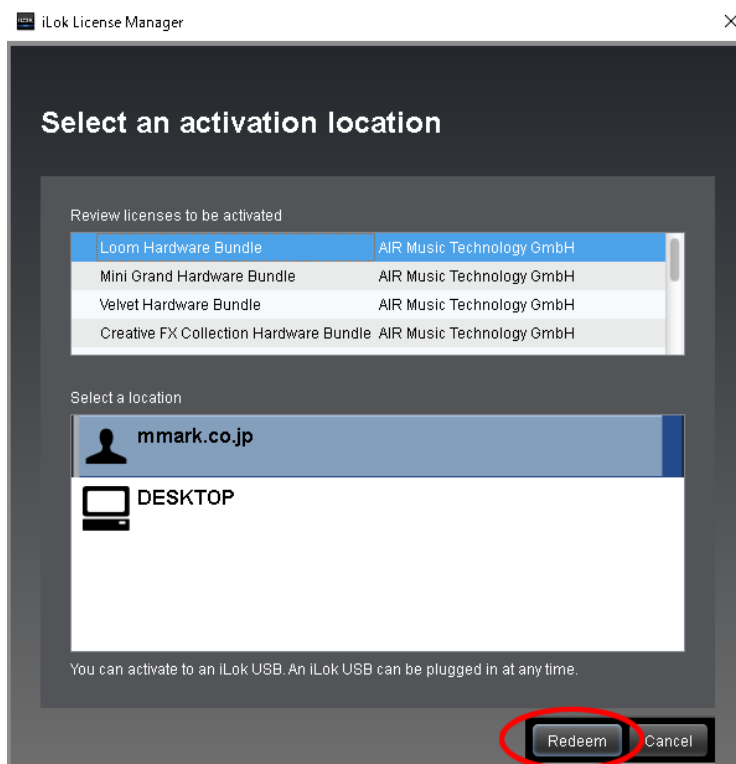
iLok License Manager

Select an activation location

Review licenses to be activated

| | |
|---|---|
| Loom Hardware Bundle | AIR Music Technology GmbH |
| Mini Grand Hardware Bundle | AIR Music Technology GmbH |
| Velvet Hardware Bundle | AIR Music Technology GmbH |
| Creative FX Collection Hardware Bundle | AIR Music Technology GmbH |

Select a location

mmark.co.jp

DESKTOP

You can activate to an iLok USB. An iLok USB can be plugged in at any time.

Redeem

Cancel